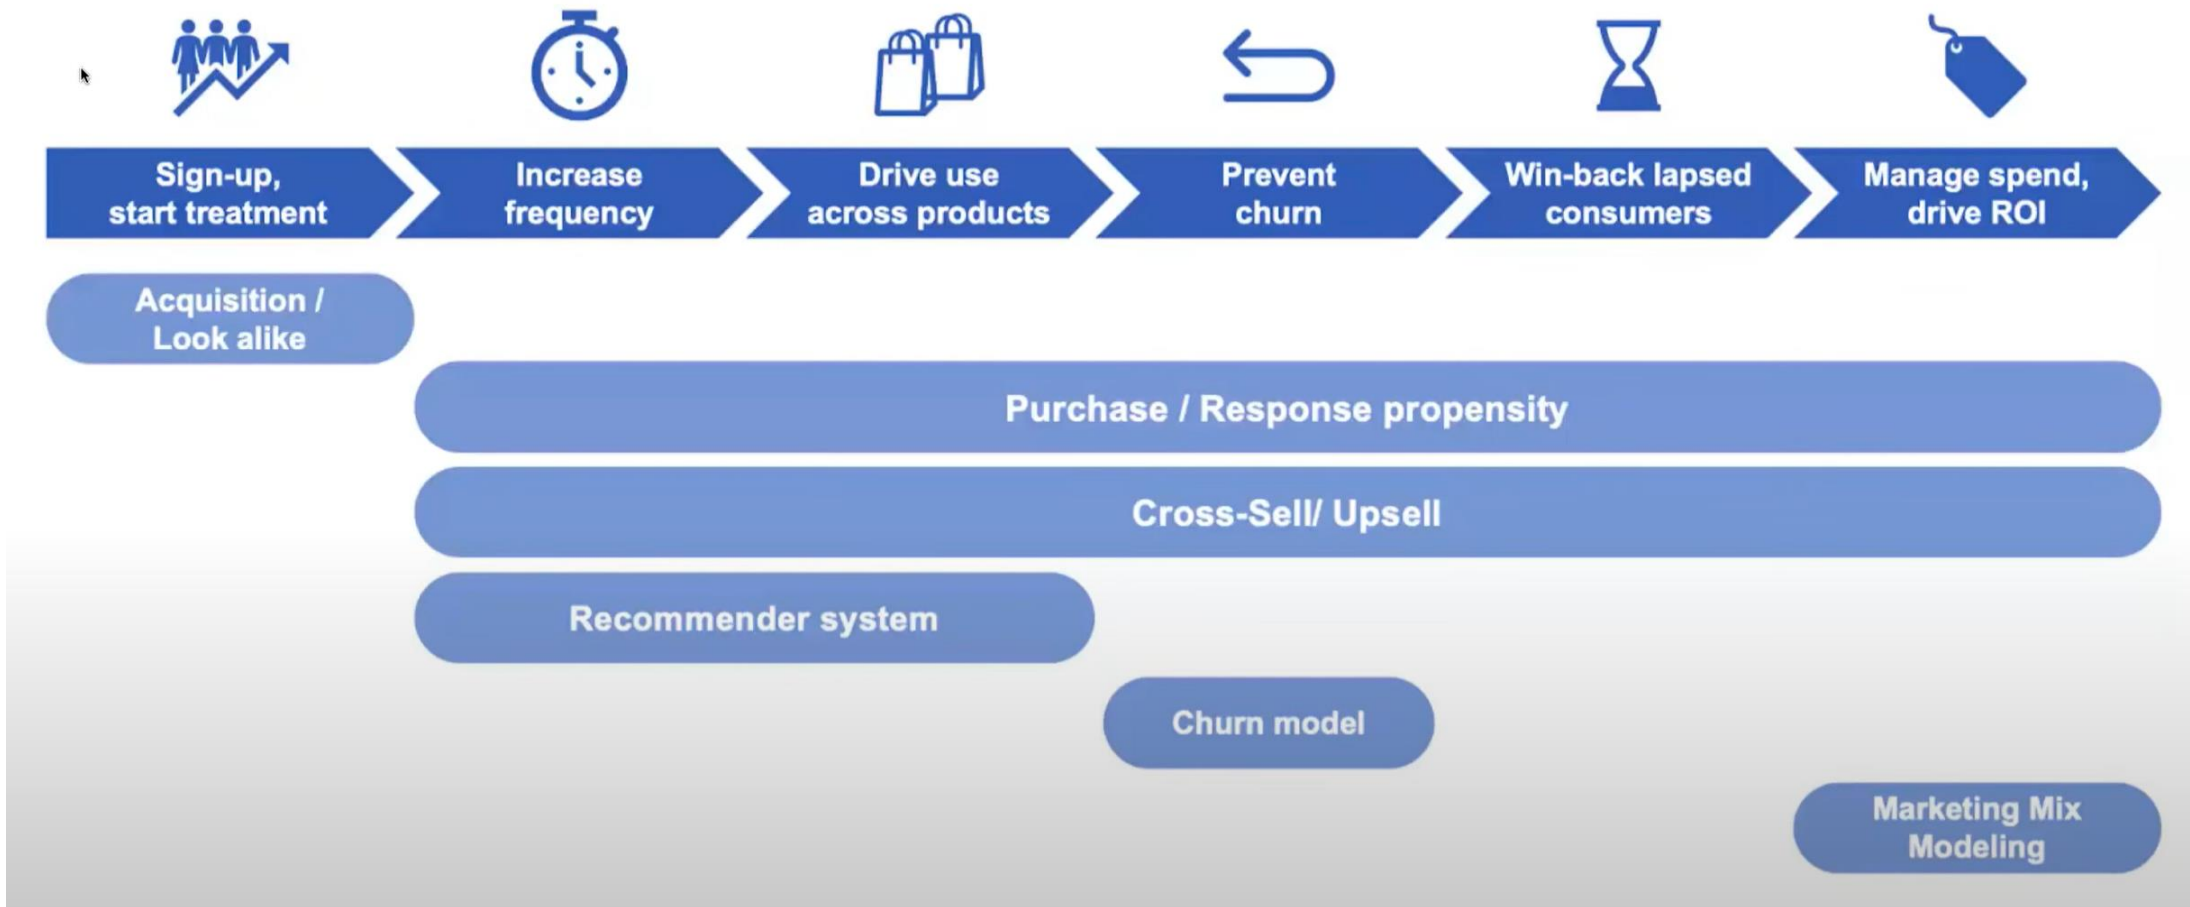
Sign-up, start treatment

Increase frequency

Drive use across products

Prevent churn

Win-back lapsed consumers

Manage spend, drive ROI

Acquisition / Look alike

Purchase / Response propensity

Cross-Sell/ Upsell

Recommender system

Churn model

Marketing Mix Modeling